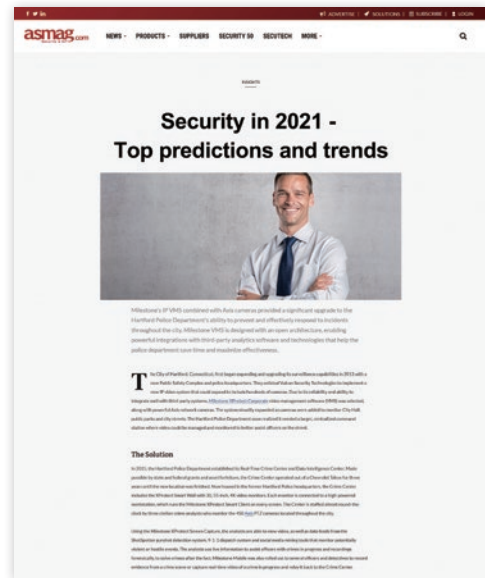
f ♥ in

ADVERTISE | SOLUTIONS | SUBSCRIBE | LOGIN

asmag.com

NEWS · PRODUCTS · SUPPLIERS SECURITY 50 SECUTECH MORE ·

INSIGHTS

Security in 2021 - Top predictions and trends

Milestone's IP VMS combined with Axis cameras provided a significant upgrade to the Hartford Police Department's ability to prevent and effectively respond to incidents throughout the city. Milestone VMS is designed with an open architecture, enabling powerful integrations with third-party analytics software and technologies that help the police department save time and maximize effectiveness.

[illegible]

The Solution

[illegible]

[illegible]